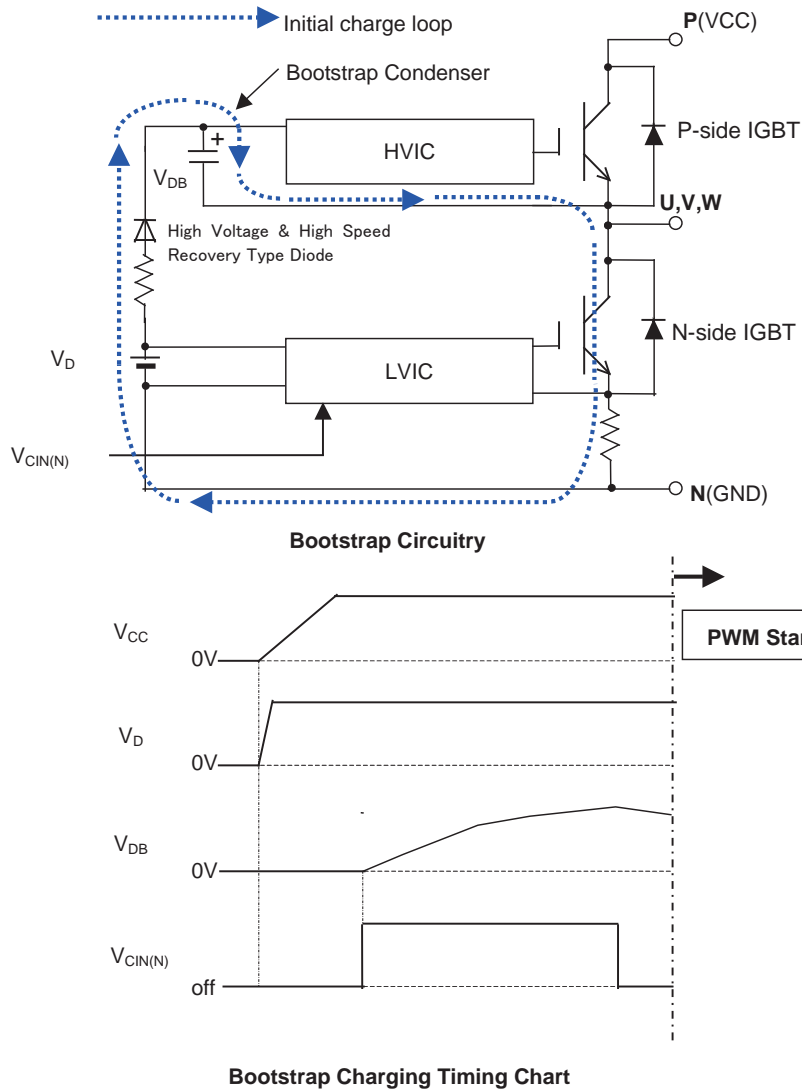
Initial charge loop

Bootstrap Condenser

P(VCC)

P-side IGBT

HVIC

$V_{DB}$

+

U,V,W

High Voltage & High Speed Recovery Type Diode

N-side IGBT

$V_D$

LVIC

$V_{CIN(N)}$

N(GND)

Bootstrap Circuitry

$V_{CC}$

0V

PWM Sta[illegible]

$V_D$

0V

$V_{DB}$

0V

$V_{CIN(N)}$

off

Bootstrap Charging Timing Chart